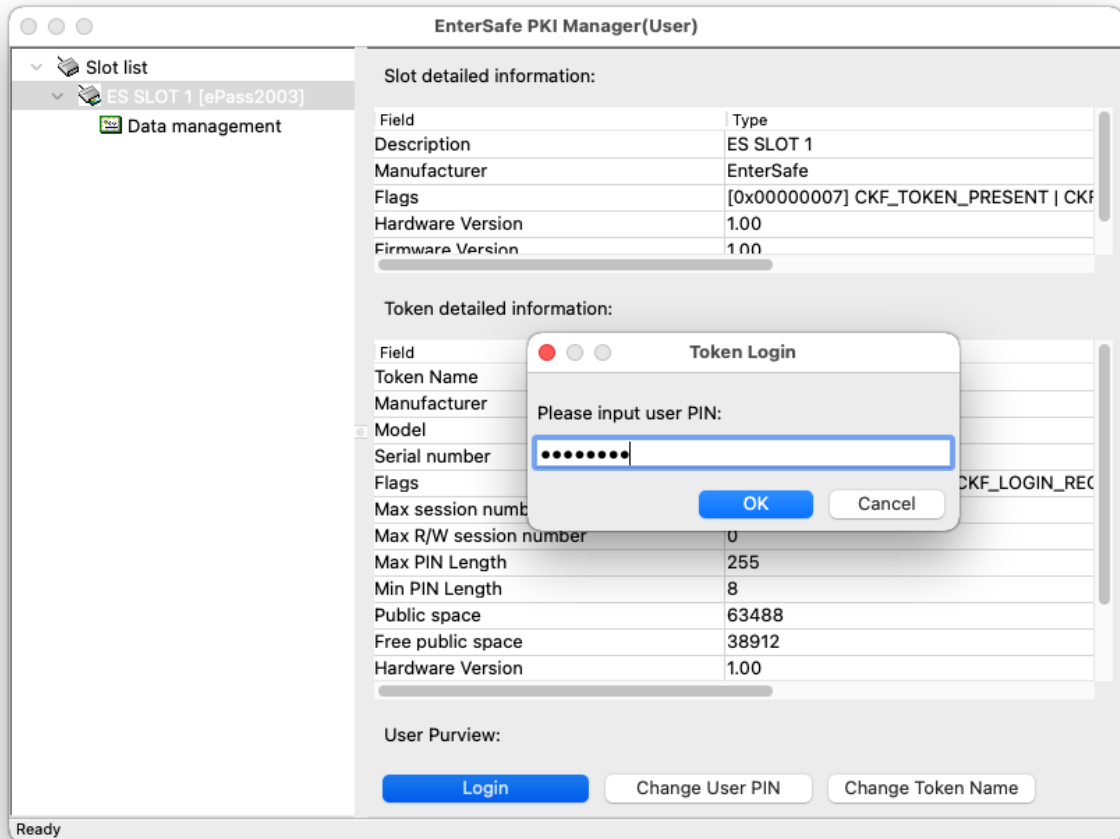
EnterSafe PKI Manager(User)

Slot list
ES SLOT 1 [ePass2003]
Data management

Slot detailed information:

| Field | Type |
|---|---|
| Description | ES SLOT 1 |
| Manufacturer | EnterSafe |
| Flags | [0x00000007] CKF_TOKEN_PRESENT \| CKF |
| Hardware Version | 1.00 |
| Firmware Version | 1.00 |

Token detailed information:

| Field | |
|---|---|
| Token Name | |
| Manufacturer | |
| Model | |
| Serial number | |
| Flags | CKF_LOGIN_REQ |
| Max session numb | |
| Max R/W session number | 0 |
| Max PIN Length | 255 |
| Min PIN Length | 8 |
| Public space | 63488 |
| Free public space | 38912 |
| Hardware Version | 1.00 |

Token Login
Please input user PIN:
••••••••
OK
Cancel

User Purview:
Login
Change User PIN
Change Token Name

Ready